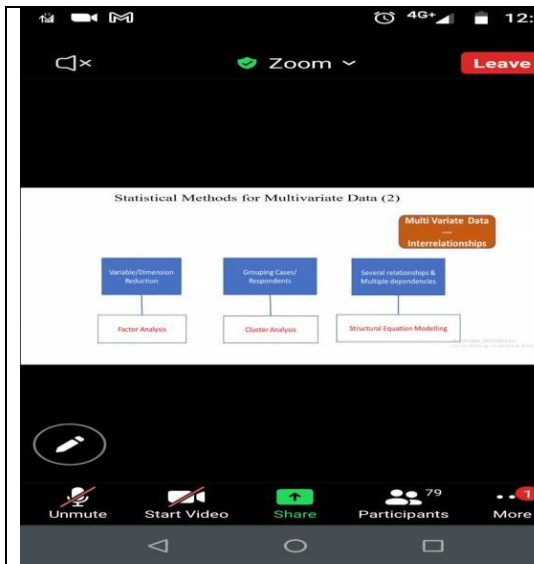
4G+ 12:

Zoom

Leave

Statistical Methods for Multivariate Data (2)

Multi Variate Data
—
Interrelationships

Variable/Dimension Reduction

Grouping Cases/ Respondents

Several relationships & Multiple dependencies

Factor Analysis

Cluster Analysis

Structural Equation Modelling

Activate Windows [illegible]

Unmute

Start Video

Share

79
Participants

1
More